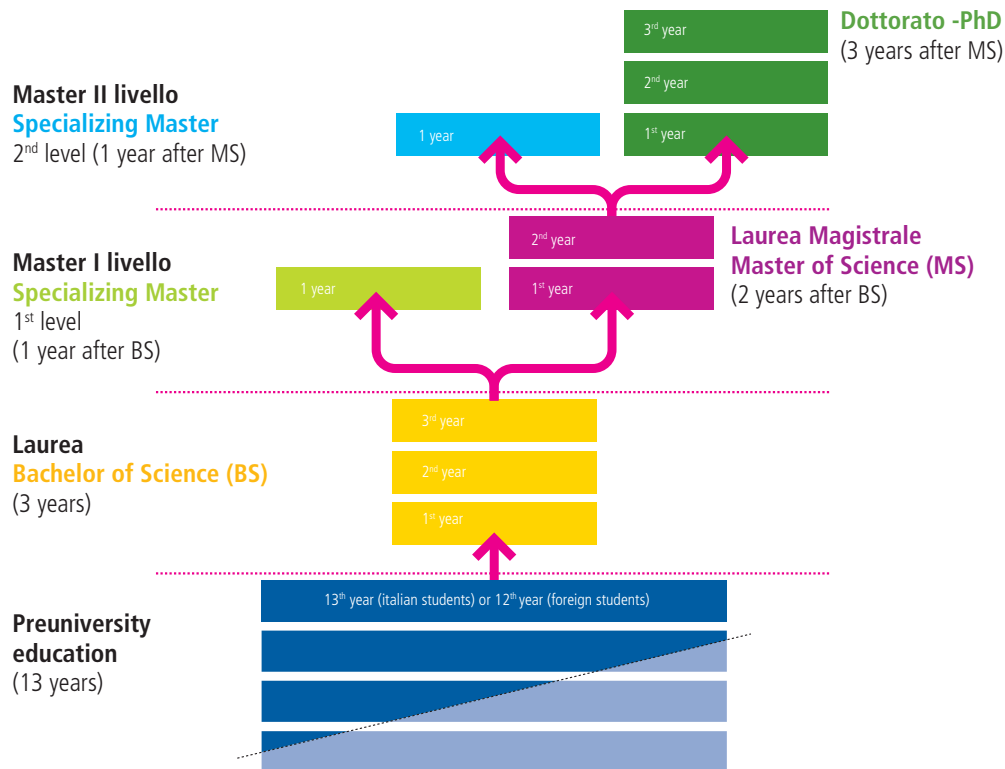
$3^{rd}$ year

Dottorato -PhD
(3 years after MS)

$2^{nd}$ year

Master II livello
Specializing Master
$2^{nd}$ level (1 year after MS)

1 year

$1^{st}$ year

$2^{nd}$ year

Laurea Magistrale
Master of Science (MS)
(2 years after BS)

Master I livello
Specializing Master
$1^{st}$ level
(1 year after BS)

1 year

$1^{st}$ year

$3^{rd}$ year

Laurea
Bachelor of Science (BS)
(3 years)

$2^{nd}$ year

$1^{st}$ year

$13^{th}$ year (italian students) or $12^{th}$ year (foreign students)

Preuniversity education
(13 years)